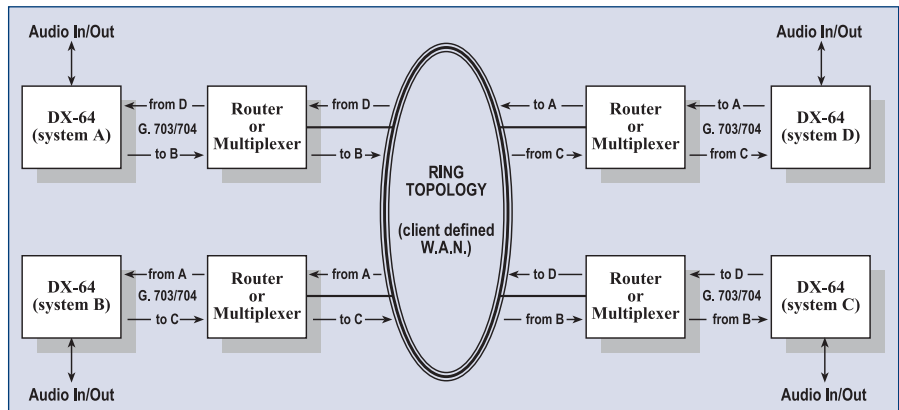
Audio In/Out

DX-64
(system A)

from D
G. 703/704
to B

Router
or
Multiplexer

from D
to B

RING
TOPOLOGY

(client defined
W.A.N.)

to A
from C

Router
or
Multiplexer

to A
G. 703/704
from C

DX-64
(system D)

Audio In/Out

DX-64
(system B)

from A
G. 703/704
to C

Router
or
Multiplexer

from A
to C

to D
from B

Router
or
Multiplexer

to D
G. 703/704
from B

DX-64
(system C)

Audio In/Out

Audio In/Out